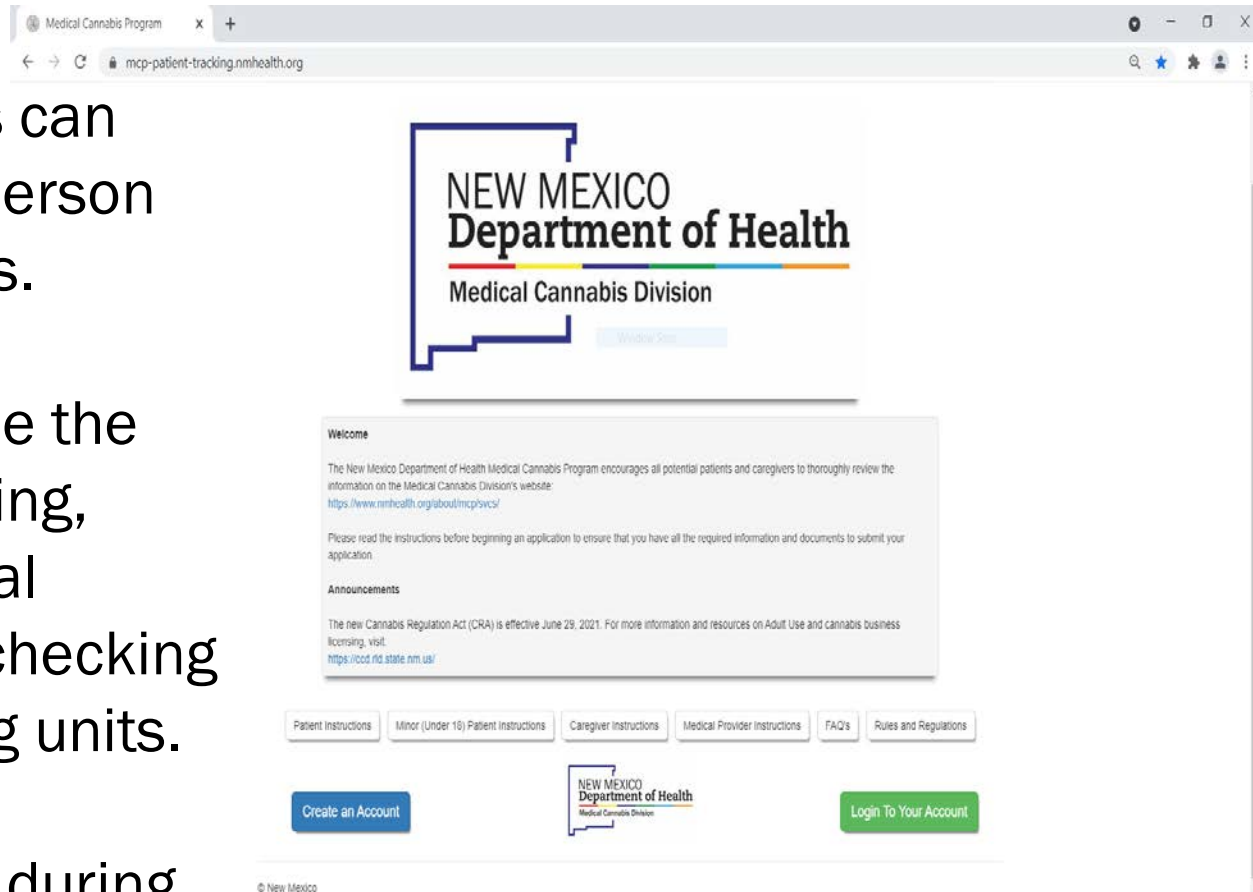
Medical Cannabis Program × +

mcp-patient-tracking.nmhealth.org

s can
erson
s.

e the
ing,
al
hecking
g units.

during

NEW MEXICO
Department of Health
Medical Cannabis Division

Window Size

Welcome

The New Mexico Department of Health Medical Cannabis Program encourages all potential patients and caregivers to thoroughly review the information on the Medical Cannabis Division's website:
https://www.nmhealth.org/about/mcp/svcs/

Please read the instructions before beginning an application to ensure that you have all the required information and documents to submit your application.

Announcements

The new Cannabis Regulation Act (CRA) is effective June 29, 2021. For more information and resources on Adult Use and cannabis business licensing, visit:
https://ccd.rld.state.nm.us/

Patient Instructions | Minor (Under 18) Patient Instructions | Caregiver Instructions | Medical Provider Instructions | FAQ's | Rules and Regulations

Create an Account

NEW MEXICO
Department of Health
Medical Cannabis Division

Login To Your Account

© New Mexico